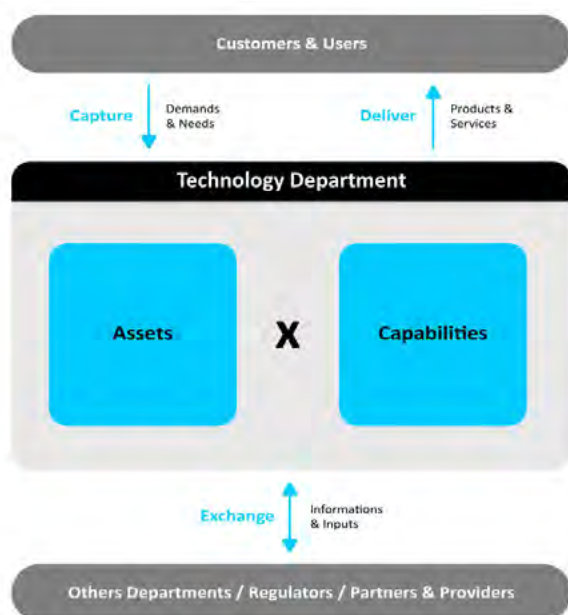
Customers & Users

Capture

Demands & Needs

Deliver

Products & Services

Technology Department

Assets

X

Capabilities

Exchange

Informations & Inputs

Others Departments / Regulators / Partners & Providers